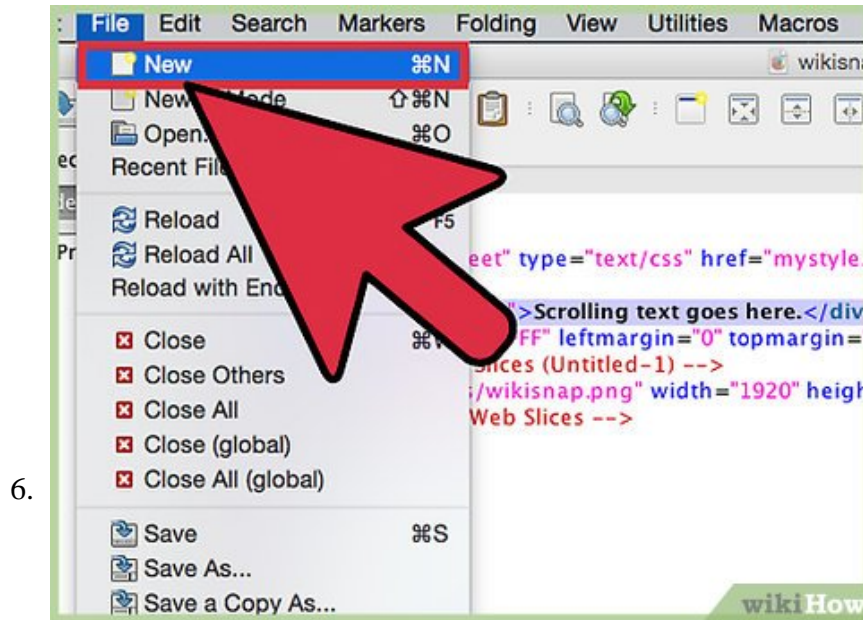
6.

File Edit Search Markers Folding View Utilities Macros

New ⌘N

wikisna

New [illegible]Mode ⇧⌘N

Open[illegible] ⌘O

Recent Fil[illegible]

Reload F5

Reload All

Reload with En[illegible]

Close ⌘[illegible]

Close Others

Close All

Close (global)

Close All (global)

Save ⌘S

Save As...

Save a Copy As...

eet" type="text/css" href="mystyle.

">Scrolling text goes here.</div

FF" leftmargin="0" topmargin=

ices (Untitled-1) -->

/wikisnap.png" width="1920" heigh

Web Slices -->

wikiHow